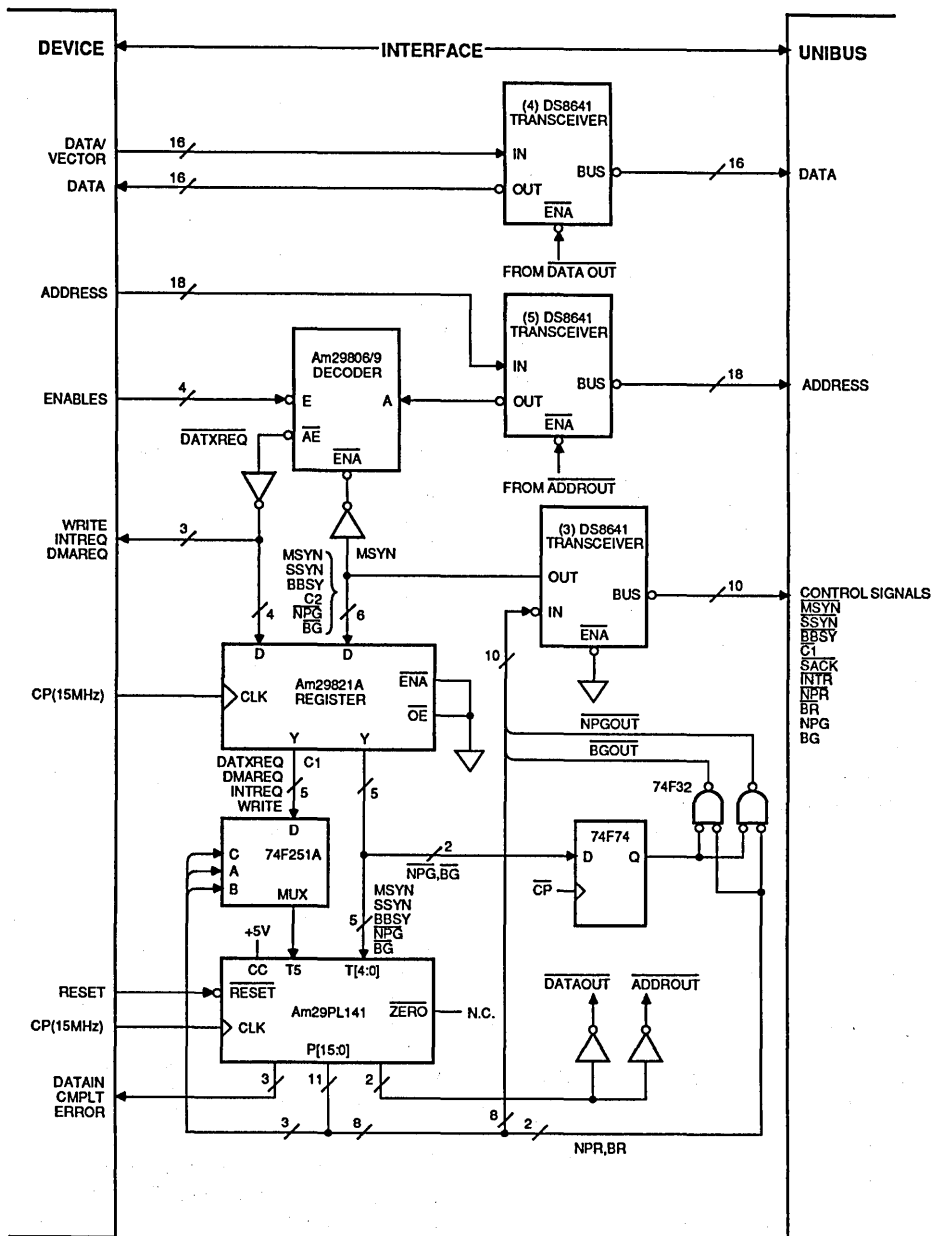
DEVICE

INTERFACE

UNIBUS

(4) DS8641 TRANSCEIVER

DATA/ VECTOR

16

IN

BUS

16

DATA

DATA

16

OUT

$\overline{ENA}$

FROM $\overline{DATA\ OUT}$

ADDRESS

18

(5) DS8641 TRANSCEIVER

Am29806/9 DECODER

IN

ENABLES

4

E

A

OUT

BUS

18

ADDRESS

$\overline{DATXREQ}$

$\overline{AE}$

$\overline{ENA}$

$\overline{ENA}$

FROM $\overline{ADDROUT}$

WRITE INTREQ DMAREQ

3

(3) DS8641 TRANSCEIVER

MSYN SSYN BBSY C2 $\overline{NPG}$ $\overline{BG}$

MSYN

OUT

4

6

IN

BUS

10

CONTROL SIGNALS $\overline{MSYN}$ $\overline{SSYN}$ $\overline{BBSY}$ $\overline{C1}$ $\overline{SACK}$ $\overline{INTR}$ $\overline{NPR}$ $\overline{BR}$ NPG BG

D

D

10

$\overline{ENA}$

CP(15MHz)

CLK

Am29821A REGISTER

$\overline{ENA}$

$\overline{OE}$

$\overline{NPGOUT}$

Y

Y

$\overline{BGOUT}$

DATXREQ DMAREQ INTREQ WRITE

C1

5

5

74F32

D

74F74

C

74F251A

2

A

$\overline{NPG},\overline{BG}$

D

Q

B

MUX

MSYN SSYN BBSY $\overline{NPG}$ $\overline{BG}$

$\overline{CP}$

5

+5V

CC

T5

T[4:0]

$\overline{DATAOUT}$

$\overline{ADDROUT}$

RESET

$\overline{RESET}$

Am29PL141

$\overline{ZERO}$

N.C.

CP(15MHz)

CLK

P[15:0]

DATAIN CMPLT ERROR

3

11

2

3

8

8

2

NPR,BR